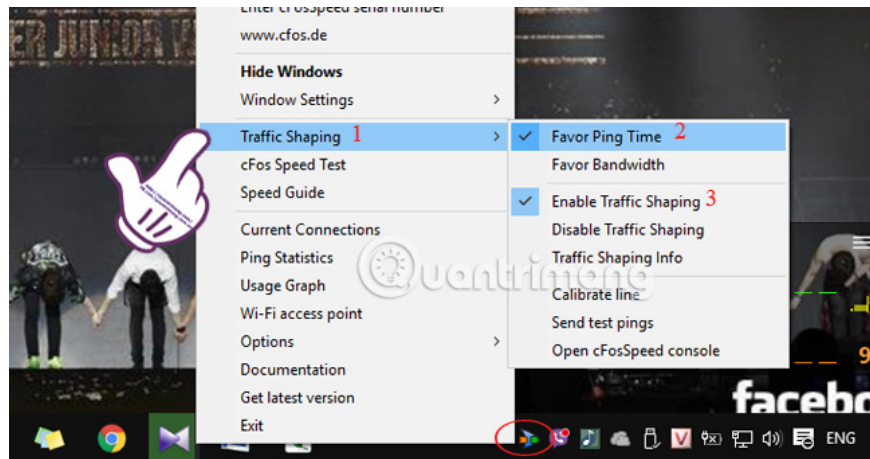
ER JUNIOR

Enter cFosSpeed serial number
www.cfos.de

Hide Windows
Window Settings

Traffic Shaping 1
cFos Speed Test
Speed Guide

Current Connections
Ping Statistics
Usage Graph
Wi-Fi access point
Options
Documentation
Get latest version
Exit

Favor Ping Time 2
Favor Bandwidth

Enable Traffic Shaping 3
Disable Traffic Shaping
Traffic Shaping Info

Calibrate line
Send test pings
Open cFosSpeed console

Quantrimang

facebo

ENG